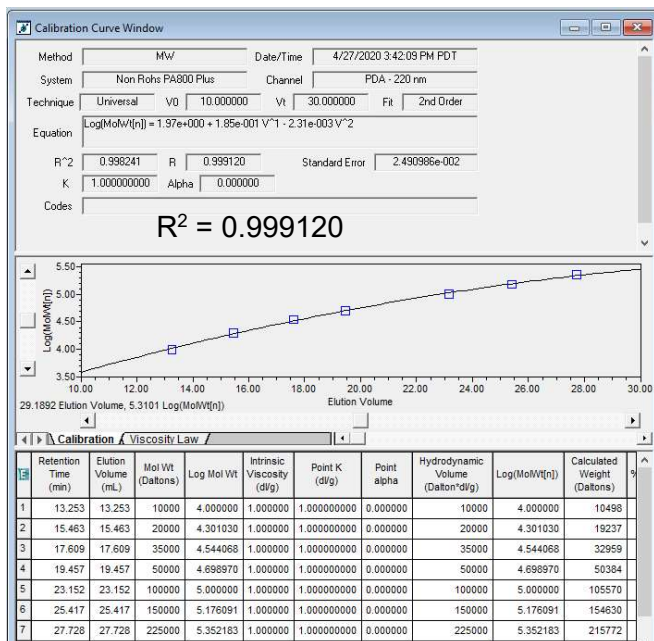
Calibration Curve Window

Method MW Date/Time 4/27/2020 3:42:09 PM PDT
System Non Rohs PA800 Plus Channel PDA - 220 nm
Technique Universal V0 10.000000 Vt 30.000000 Fit 2nd Order
Equation Log(MolWt[n]) = 1.97e+000 + 1.85e-001 V^1 - 2.31e-003 V^2
R^2 0.998241 R 0.999120 Standard Error 2.490986e-002
K 1.000000000 Alpha 0.000000
Codes

$R^2 = 0.999120$

5.50
5.00
4.50
4.00
3.50
Log(MolWt[n])
10.00 12.00 14.00 16.00 18.00 20.00 22.00 24.00 26.00 28.00 30.00
Elution Volume
29.1892 Elution Volume, 5.3101 Log(MolWt[n])

Calibration Viscosity Law

| | Retention Time (min) | Elution Volume (mL) | Mol Wt (Daltons) | Log Mol Wt | Intrinsic Viscosity (dl/g) | Point K (dl/g) | Point alpha | Hydrodynamic Volume (Dalton*dl/g) | Log(MolWt[n]) | Calculated Weight (Daltons) | % |
|---|---|---|---|---|---|---|---|---|---|---|---|
| 1 | 13.253 | 13.253 | 10000 | 4.000000 | 1.000000 | 1.000000000 | 0.000000 | 10000 | 4.000000 | 10498 | |
| 2 | 15.463 | 15.463 | 20000 | 4.301030 | 1.000000 | 1.000000000 | 0.000000 | 20000 | 4.301030 | 19237 | |
| 3 | 17.609 | 17.609 | 35000 | 4.544068 | 1.000000 | 1.000000000 | 0.000000 | 35000 | 4.544068 | 32959 | |
| 4 | 19.457 | 19.457 | 50000 | 4.698970 | 1.000000 | 1.000000000 | 0.000000 | 50000 | 4.698970 | 50384 | |
| 5 | 23.152 | 23.152 | 100000 | 5.000000 | 1.000000 | 1.000000000 | 0.000000 | 100000 | 5.000000 | 105570 | |
| 6 | 25.417 | 25.417 | 150000 | 5.176091 | 1.000000 | 1.000000000 | 0.000000 | 150000 | 5.176091 | 154630 | |
| 7 | 27.728 | 27.728 | 225000 | 5.352183 | 1.000000 | 1.000000000 | 0.000000 | 225000 | 5.352183 | 215772 | |